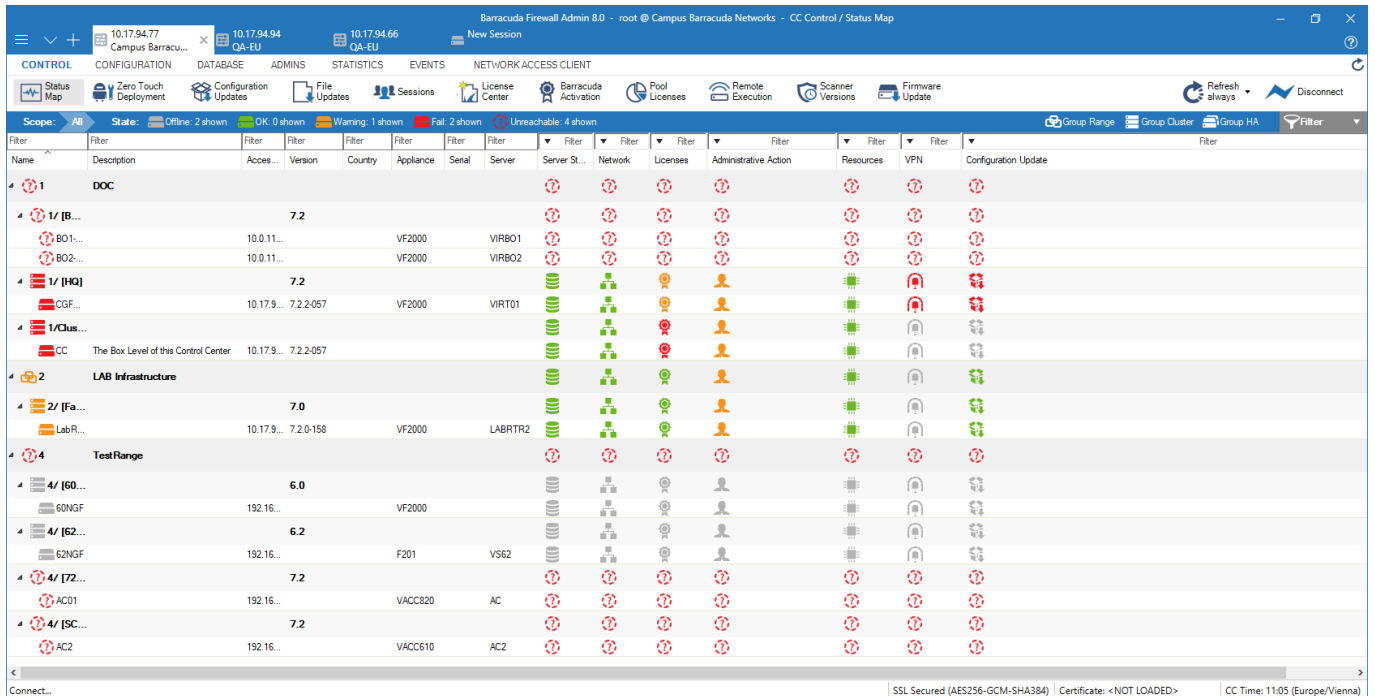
Barracuda Firewall Admin 8.0 - root @ Campus Barracuda Networks - CC Control / Status Map

10.17.94.77 Campus Barracu... | 10.17.94.94 QA-EU | 10.17.94.66 QA-EU | New Session

CONTROL | CONFIGURATION | DATABASE | ADMINS | STATISTICS | EVENTS | NETWORK ACCESS CLIENT

Status Map | Zero Touch Deployment | Configuration Updates | File Updates | Sessions | License Center | Barracuda Activation | Pool Licenses | Remote Execution | Scanner Versions | Firmware Update | Refresh always | Disconnect

Scope: All | State: Offline: 2 shown | OK: 0 shown | Warning: 1 shown | Fail: 2 shown | Unreachable: 4 shown | Group Range | Group Cluster | Group HA | Filter

| Name | Description | Acces... | Version | Country | Appliance | Serial | Server | Server St... | Network | Licenses | Administrative Action | Resources | VPN | Configuration Update |
|---|---|---|---|---|---|---|---|---|---|---|---|---|---|---|
| 1 | DOC | | | | | | | | | | | | | |
| 1/ [B... | | | 7.2 | | | | | | | | | | | |
| BO1-... | | 10.0.11... | | | VF2000 | | VIRBO1 | | | | | | | |
| BO2-... | | 10.0.11... | | | VF2000 | | VIRBO2 | | | | | | | |
| 1/ [HQ] | | | 7.2 | | | | | | | | | | | |
| CGF... | | 10.17.9... | 7.2.2-057 | | VF2000 | | VIRT01 | | | | | | | |
| 1/Clus... | | | | | | | | | | | | | | |
| CC | The Box Level of this Control Center | 10.17.9... | 7.2.2-057 | | | | | | | | | | | |
| 2 | LAB Infrastructure | | | | | | | | | | | | | |
| 2/ [Fa... | | | 7.0 | | | | | | | | | | | |
| LabR... | | 10.17.9... | 7.2.0-158 | | VF2000 | | LABRTR2 | | | | | | | |
| 4 | TestRange | | | | | | | | | | | | | |
| 4/ [60... | | | 6.0 | | | | | | | | | | | |
| 60NGF | | 192.16... | | | VF2000 | | | | | | | | | |
| 4/ [62... | | | 6.2 | | | | | | | | | | | |
| 62NGF | | 192.16... | | | F201 | | VS62 | | | | | | | |
| 4/ [72... | | | 7.2 | | | | | | | | | | | |
| AC01 | | 192.16... | | | VACC820 | | AC | | | | | | | |
| 4/ [SC... | | | 7.2 | | | | | | | | | | | |
| AC2 | | 192.16... | | | VACC610 | | AC2 | | | | | | | |

Connect... | SSL Secured (AES256-GCM-SHA384) | Certificate: <NOT LOADED> | CC Time: 11:05 (Europe/Vienna)